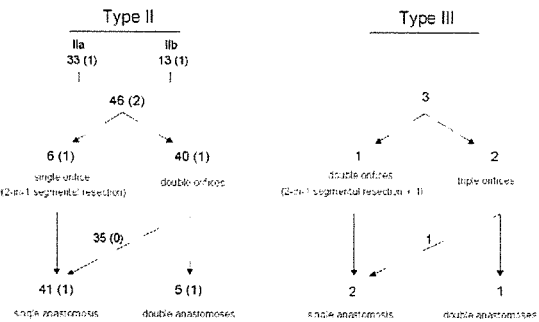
Type II

IIa
33 (1)

IIb
13 (1)

46 (2)

6 (1)
single orifice
(2-in-1 segmental resection)

40 (1)
double orifices

35 (0)

41 (1)
single anastomosis

5 (1)
double anastomoses

Type III

3

1
double orifices
(2-in-1 segmental resection + 1)

2
triple orifices

1

2
single anastomosis

1
double anastomoses